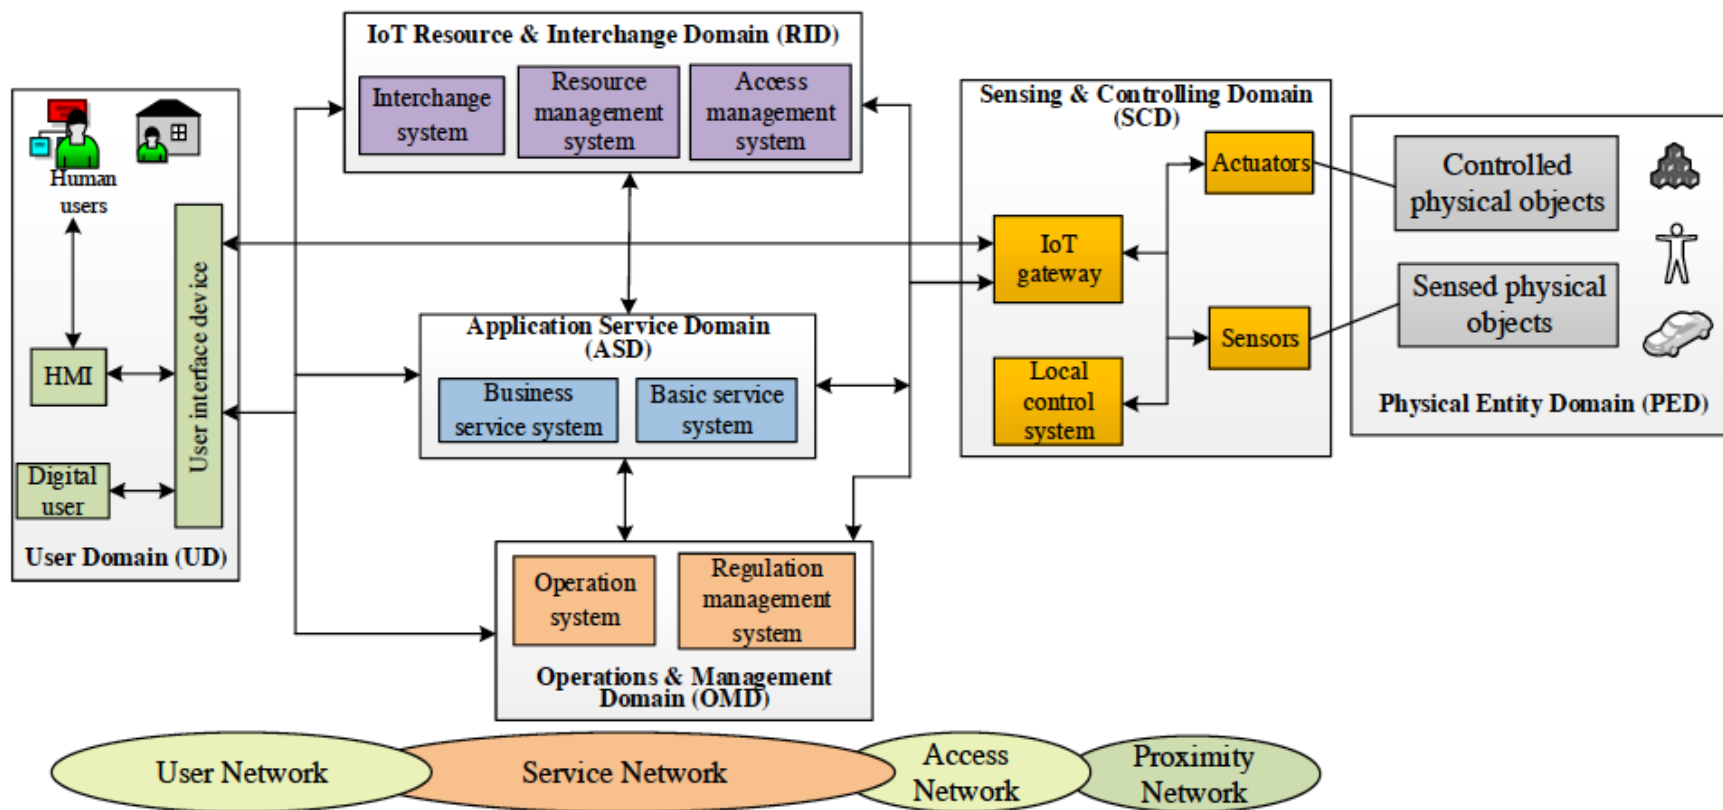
IoT Resource & Interchange Domain (RID)

Interchange system

Resource management system

Access management system

Human users

HMI

User interface device

Digital user

User Domain (UD)

Sensing & Controlling Domain (SCD)

Actuators

IoT gateway

Sensors

Local control system

Controlled physical objects

Sensed physical objects

Physical Entity Domain (PED)

Application Service Domain (ASD)

Business service system

Basic service system

Operation system

Regulation management system

Operations & Management Domain (OMD)

User Network

Service Network

Access Network

Proximity Network